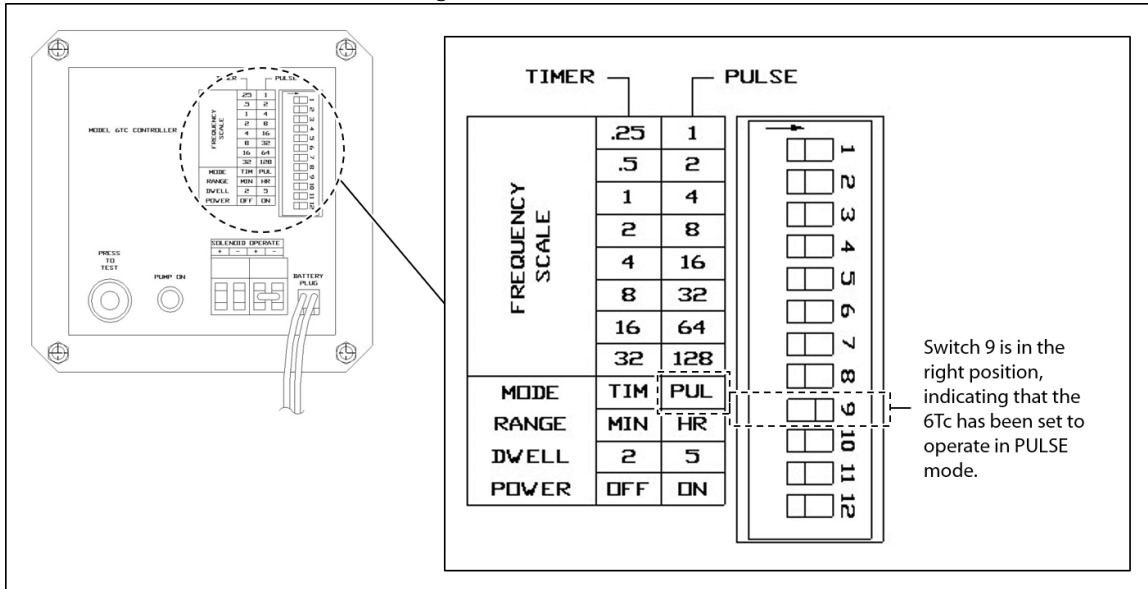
MODEL 6TC CONTROLLER

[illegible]ER — PULSE

| FREQUENCY SCALE | .25 | 1 |
|---|---|---|
| | .5 | 2 |
| | 1 | 4 |
| | 2 | 8 |
| | 4 | 16 |
| | 8 | 32 |
| | 16 | 64 |
| | 32 | 128 |
| MODE | TIM | PUL |
| RANGE | MIN | HR |
| DWELL | 2 | 5 |
| POWER | OFF | ON |

1 2 3 4 5 6 7 8 9 10 11 12

PRESS TO TEST

PUMP ON

SOLENOID OPERATE
+ - + -

BATTERY PLUG

TIMER — PULSE

| FREQUENCY SCALE | .25 | 1 |
|---|---|---|
| | .5 | 2 |
| | 1 | 4 |
| | 2 | 8 |
| | 4 | 16 |
| | 8 | 32 |
| | 16 | 64 |
| | 32 | 128 |
| MODE | TIM | PUL |
| RANGE | MIN | HR |
| DWELL | 2 | 5 |
| POWER | OFF | ON |

1 2 3 4 5 6 7 8 9 10 11 12

Switch 9 is in the right position, indicating that the 6Tc has been set to operate in PULSE mode.